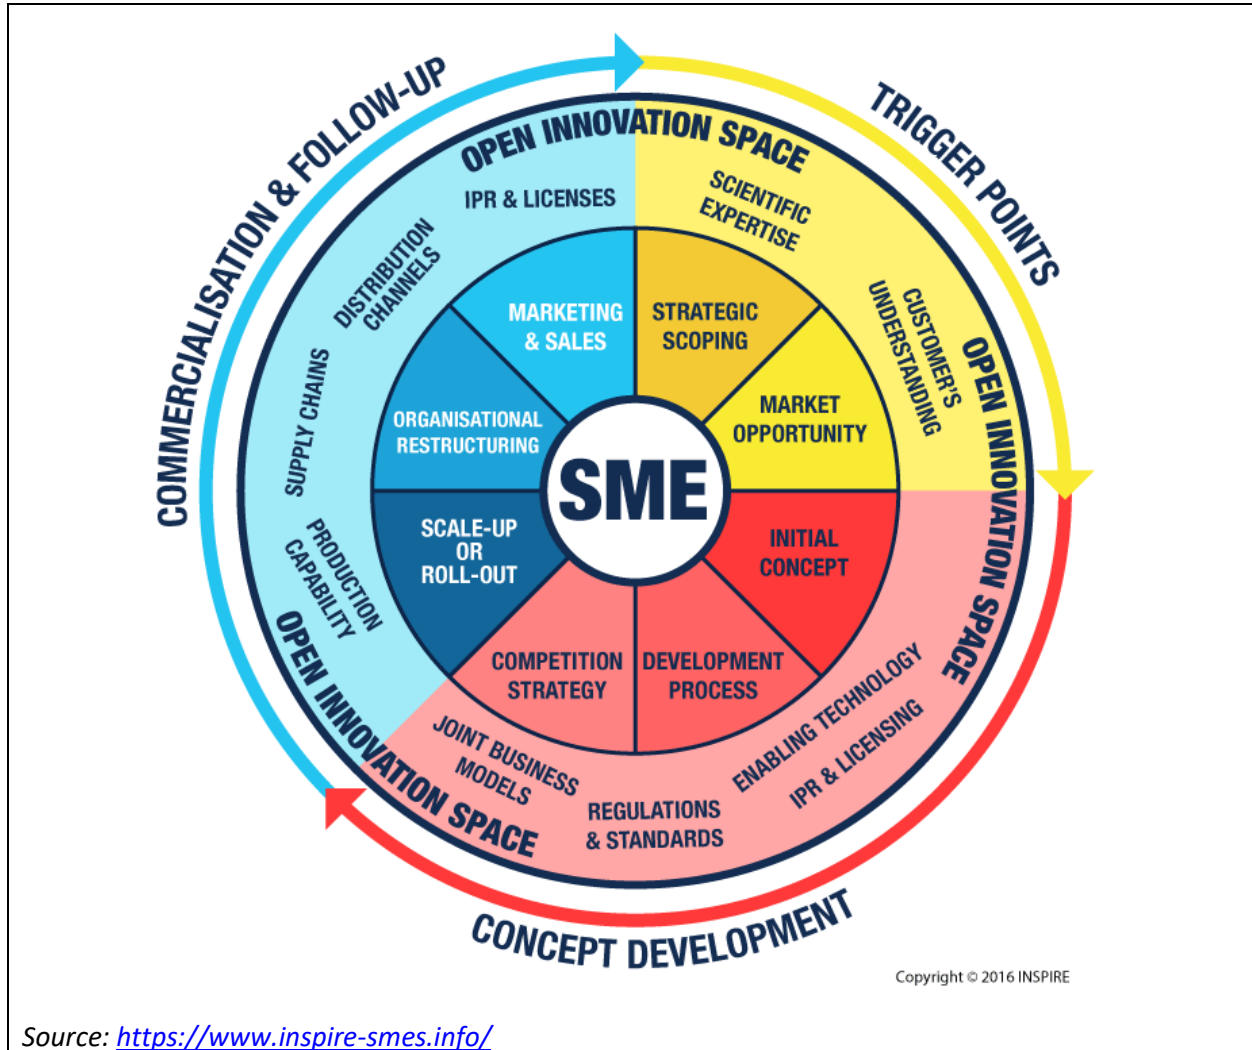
COMMERCIALISATION & FOLLOW-UP

TRIGGER POINTS

OPEN INNOVATION SPACE

IPR & LICENSES

SCIENTIFIC EXPERTISE

DISTRIBUTION CHANNELS

CUSTOMER'S UNDERSTANDING

OPEN INNOVATION SPACE

SUPPLY CHAINS

MARKETING & SALES

STRATEGIC SCOPING

MARKET OPPORTUNITY

ORGANISATIONAL RESTRUCTURING

SME

SCALE-UP OR ROLL-OUT

INITIAL CONCEPT

PRODUCTION CAPABILITY

COMPETITION STRATEGY

DEVELOPMENT PROCESS

OPEN INNOVATION SPACE

JOINT BUSINESS MODELS

REGULATIONS & STANDARDS

ENABLING TECHNOLOGY

IPR & LICENSING

CONCEPT DEVELOPMENT

Copyright © 2016 INSPIRE

Source: https://www.inspire-smes.info/